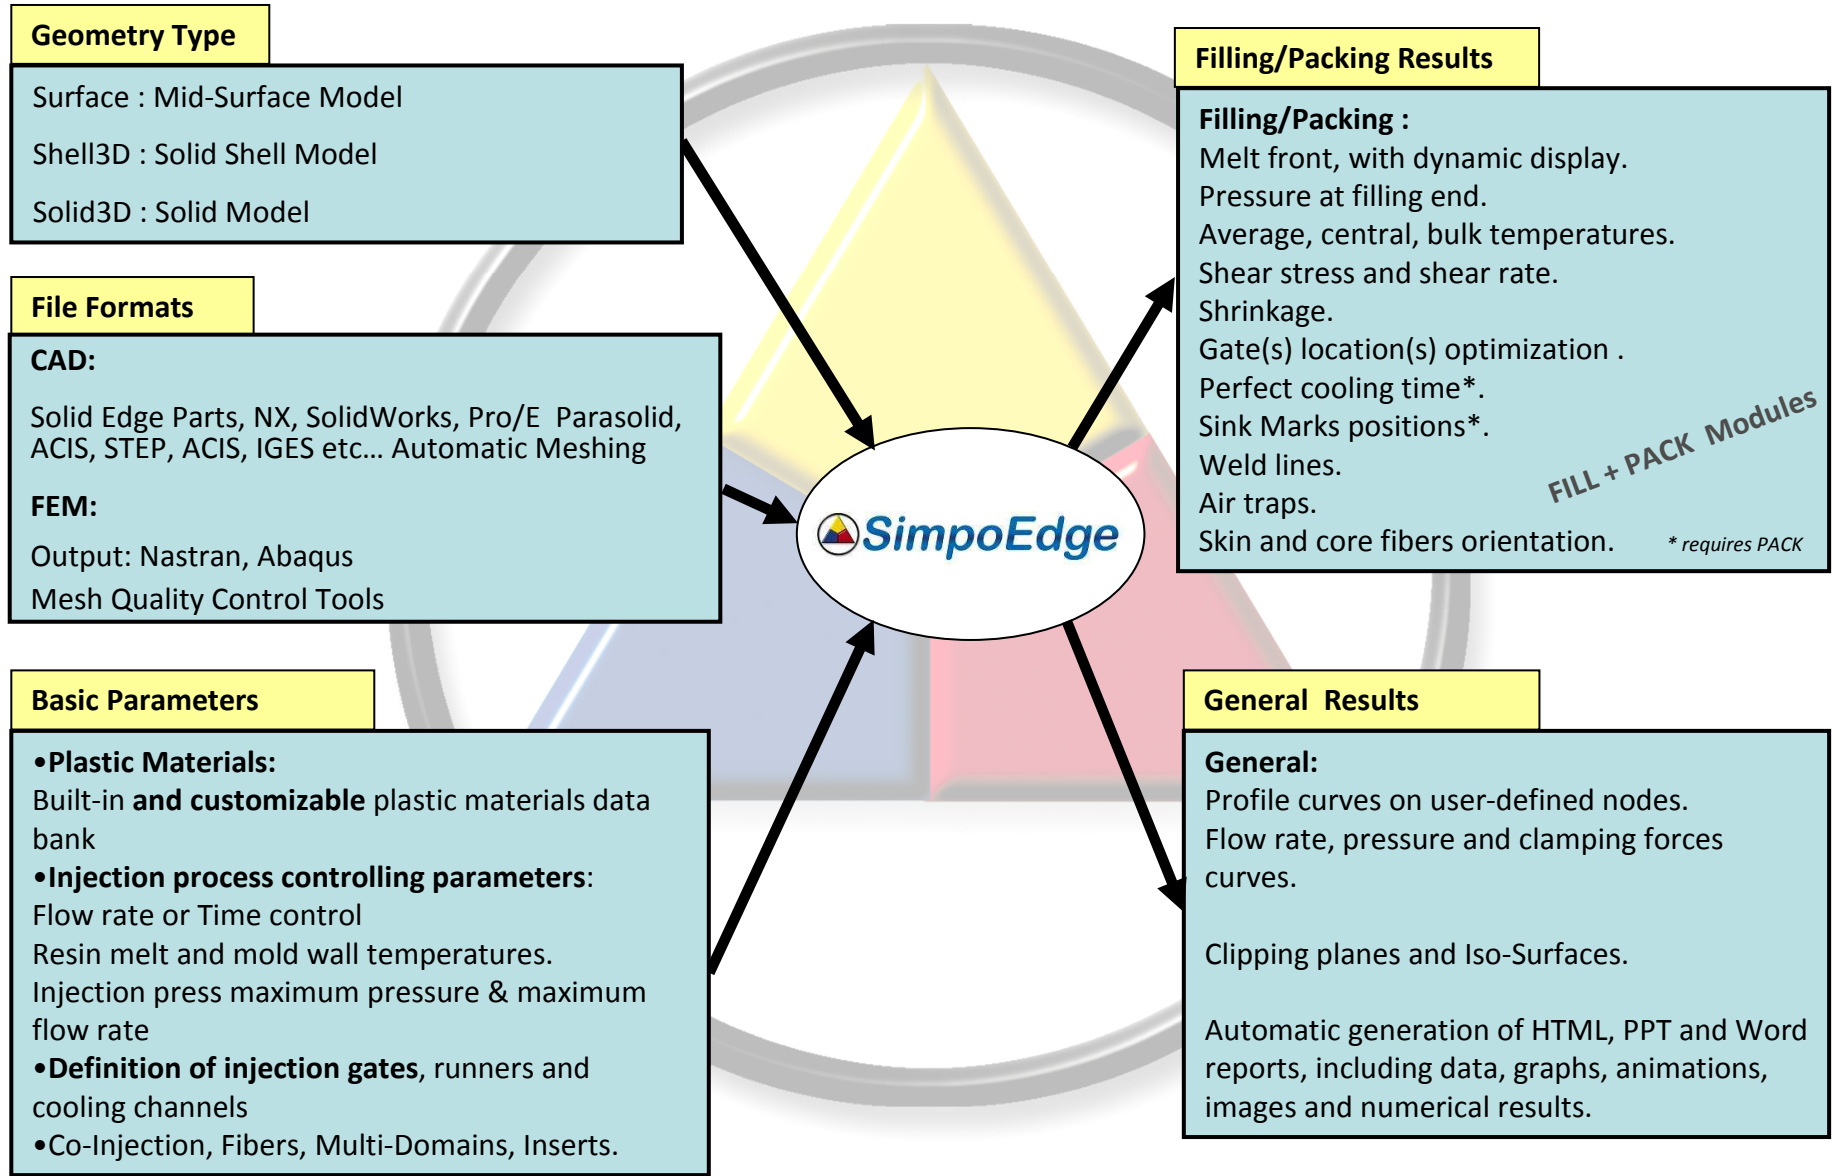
Geometry Type

Surface : Mid-Surface Model

Shell3D : Solid Shell Model

Solid3D : Solid Model

File Formats

CAD:

Solid Edge Parts, NX, SolidWorks, Pro/E Parasolid, ACIS, STEP, ACIS, IGES etc... Automatic Meshing

FEM:

Output: Nastran, Abaqus

Mesh Quality Control Tools

Basic Parameters

•Plastic Materials:
Built-in and customizable plastic materials data bank
•Injection process controlling parameters:
Flow rate or Time control
Resin melt and mold wall temperatures.
Injection press maximum pressure & maximum flow rate
•Definition of injection gates, runners and cooling channels
•Co-Injection, Fibers, Multi-Domains, Inserts.

SimpoEdge

Filling/Packing Results

Filling/Packing :
Melt front, with dynamic display.
Pressure at filling end.
Average, central, bulk temperatures.
Shear stress and shear rate.
Shrinkage.
Gate(s) location(s) optimization .
Perfect cooling time*.
Sink Marks positions*.
Weld lines.
Air traps.
Skin and core fibers orientation.

FILL + PACK Modules

* requires PACK

General Results

General:
Profile curves on user-defined nodes.
Flow rate, pressure and clamping forces curves.

Clipping planes and Iso-Surfaces.

Automatic generation of HTML, PPT and Word reports, including data, graphs, animations, images and numerical results.